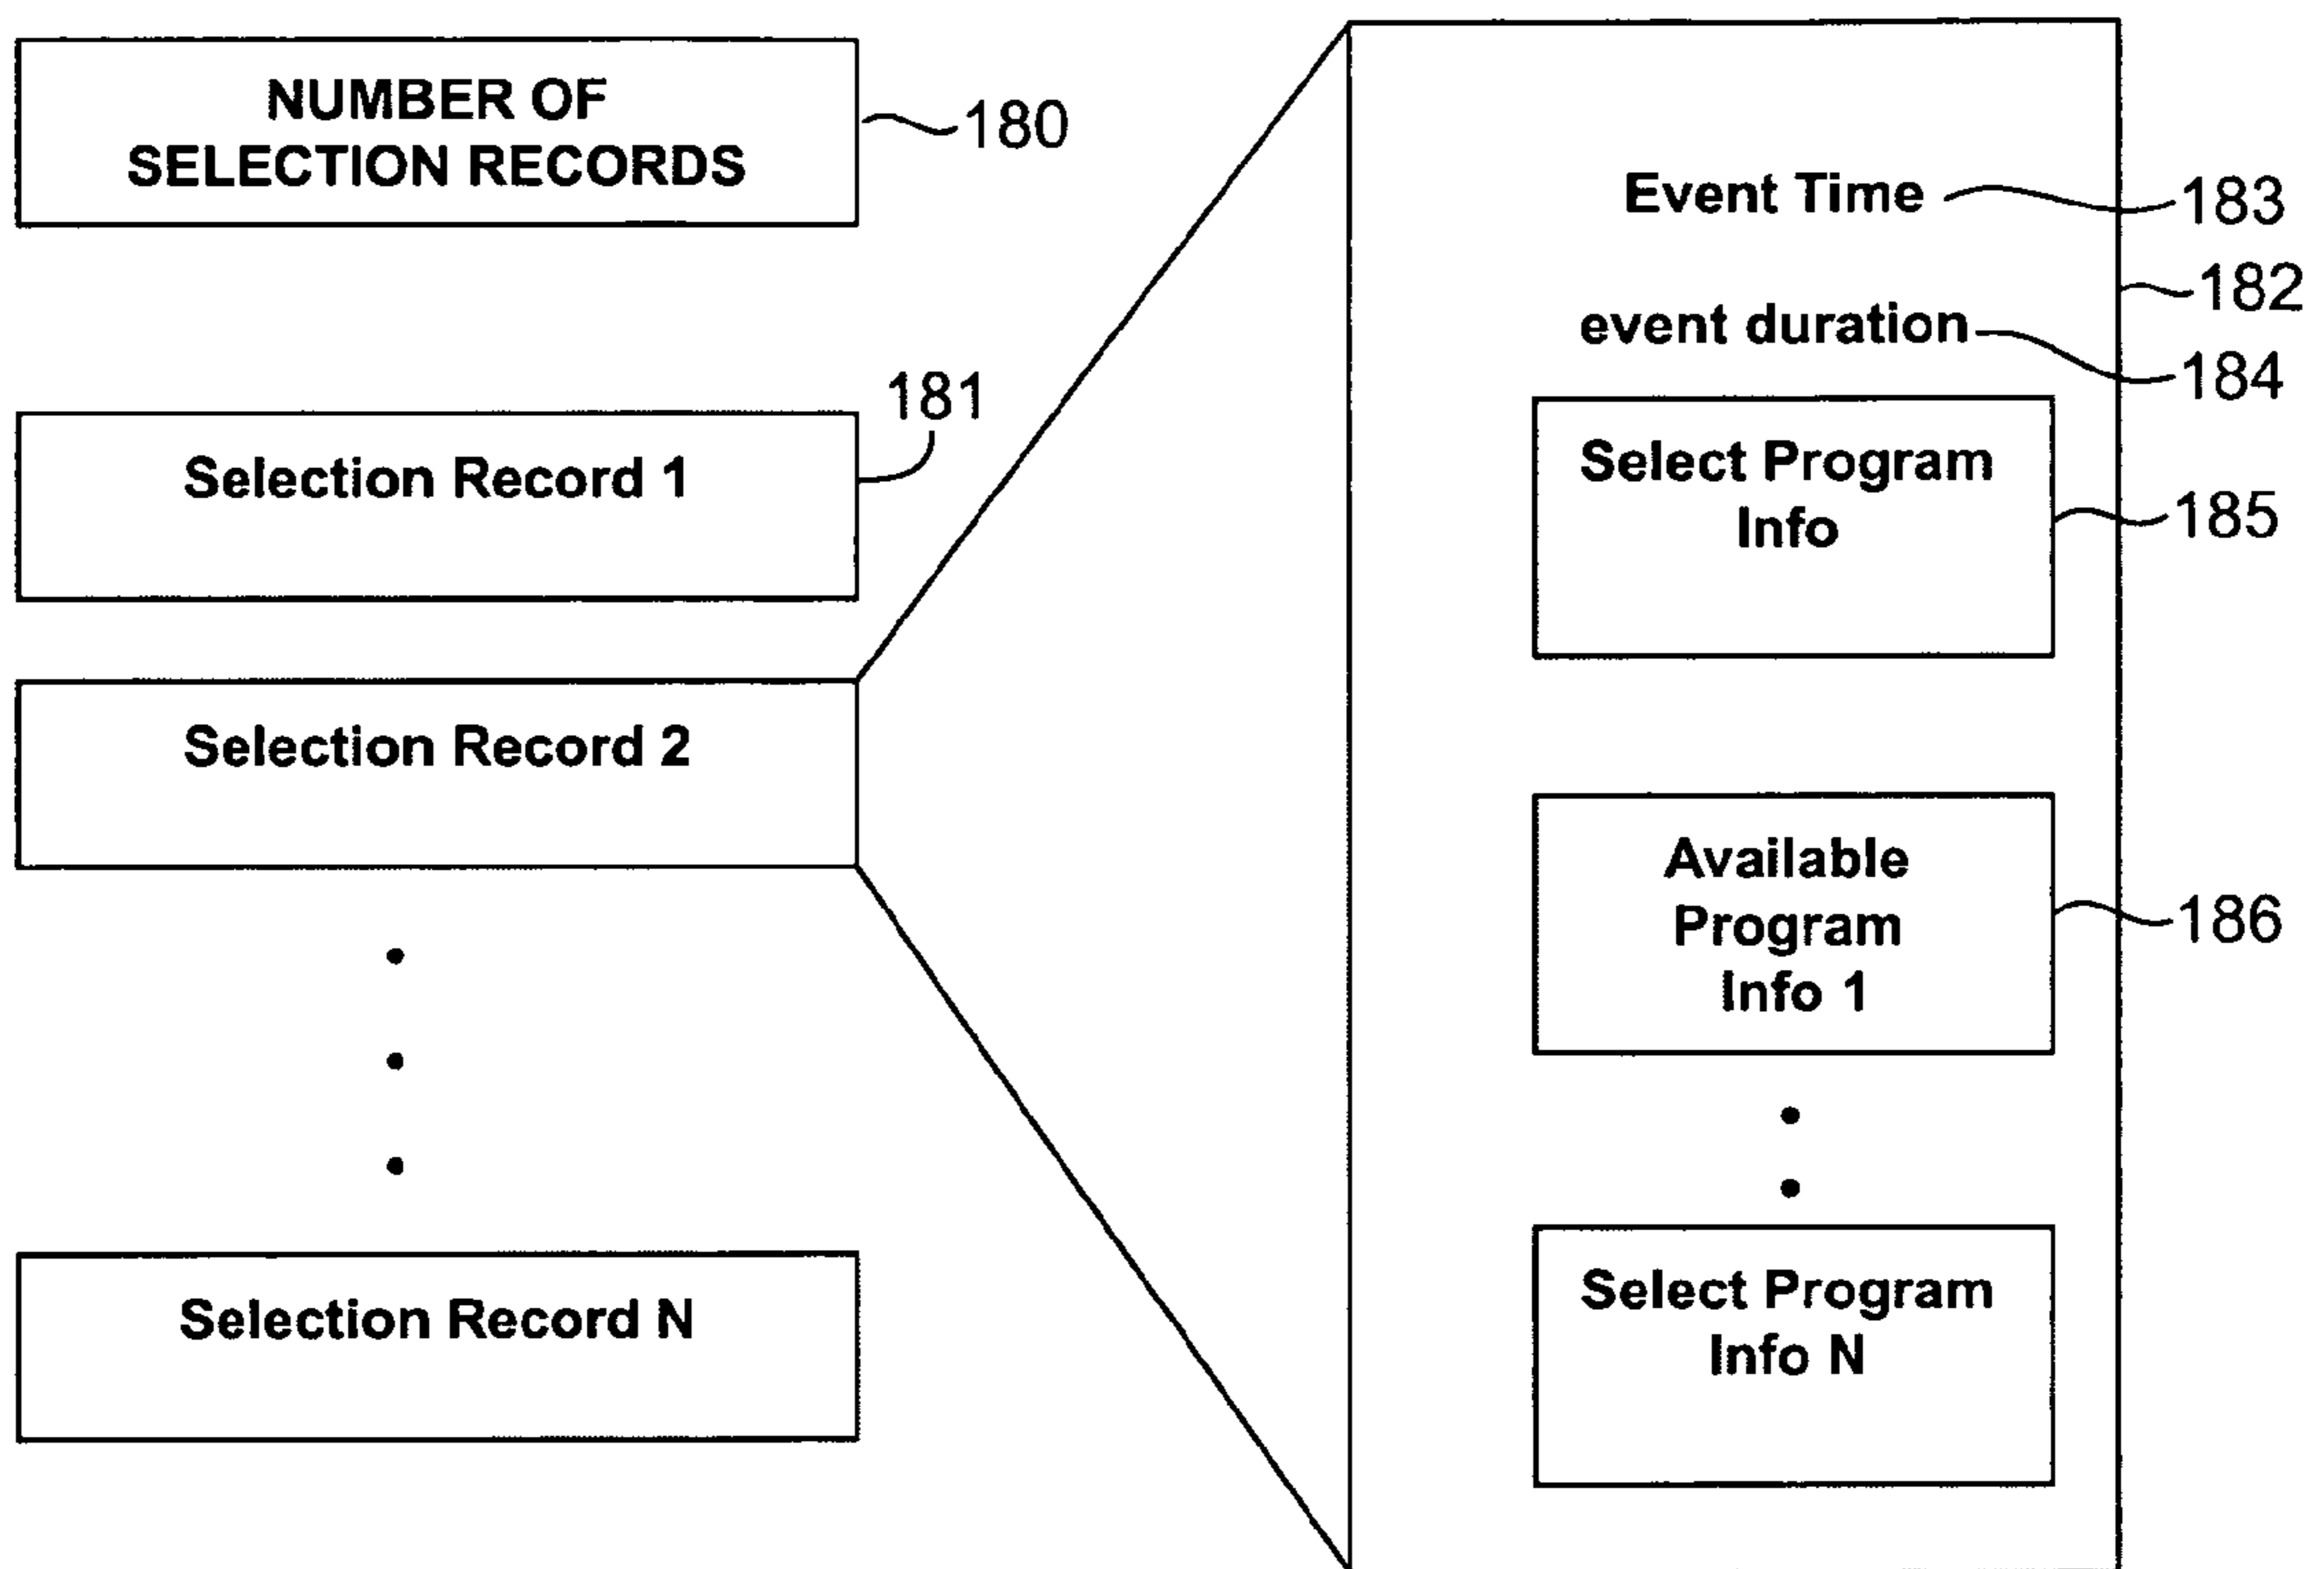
NUMBER OF SELECTION RECORDS

180

181

Selection Record 1

Selection Record 2

Selection Record N

Event Time

183

182

event duration

184

Select Program Info

185

Available Program Info 1

186

Select Program Info N